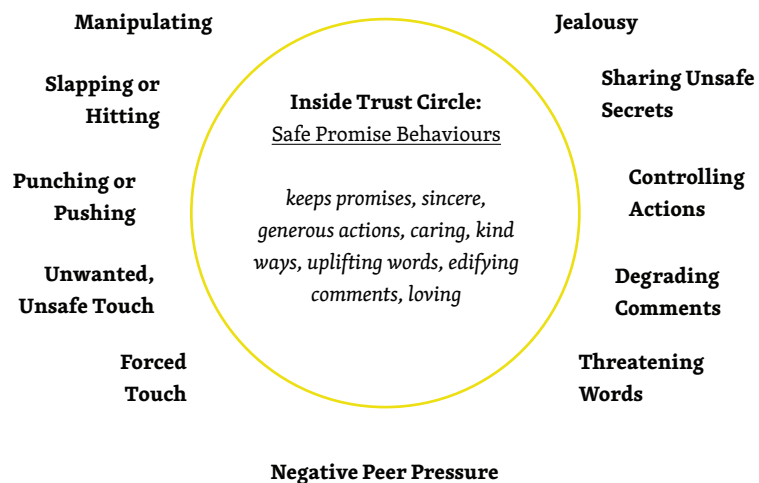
Manipulating

Slapping or Hitting

Punching or Pushing

Unwanted, Unsafe Touch

Forced Touch

Inside Trust Circle:
Safe Promise Behaviours

*keeps promises, sincere, generous actions, caring, kind ways, uplifting words, edifying comments, loving*

Jealousy

Sharing Unsafe Secrets

Controlling Actions

Degrading Comments

Threatening Words

Negative Peer Pressure